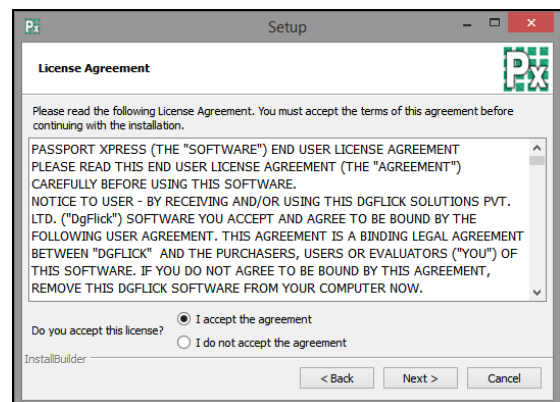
Px Setup

License Agreement

Px

Please read the following License Agreement. You must accept the terms of this agreement before continuing with the installation.

PASSPORT XPRESS (THE "SOFTWARE") END USER LICENSE AGREEMENT
PLEASE READ THIS END USER LICENSE AGREEMENT (THE "AGREEMENT") CAREFULLY BEFORE USING THIS SOFTWARE.
NOTICE TO USER - BY RECEIVING AND/OR USING THIS DGFLICK SOLUTIONS PVT. LTD. ("DgFlick") SOFTWARE YOU ACCEPT AND AGREE TO BE BOUND BY THE FOLLOWING USER AGREEMENT. THIS AGREEMENT IS A BINDING LEGAL AGREEMENT BETWEEN "DGFLICK" AND THE PURCHASERS, USERS OR EVALUATORS ("YOU") OF THIS SOFTWARE. IF YOU DO NOT AGREE TO BE BOUND BY THIS AGREEMENT, REMOVE THIS DGFLICK SOFTWARE FROM YOUR COMPUTER NOW.

Do you accept this license?
I accept the agreement
I do not accept the agreement

InstallBuilder

< Back
Next >
Cancel